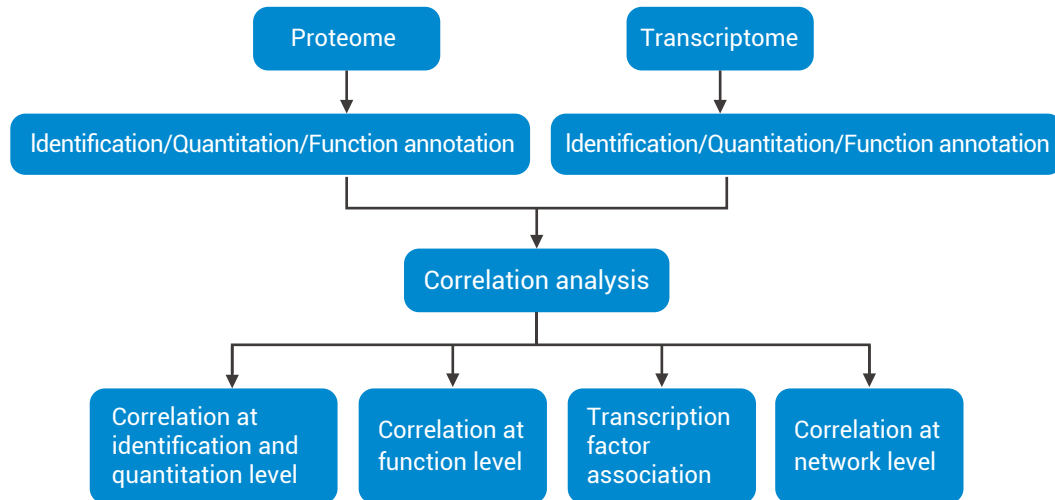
Proteome

Transcriptome

Identification/Quantitation/Function annotation

Identification/Quantitation/Function annotation

Correlation analysis

Correlation at identification and quantitation level

Correlation at function level

Transcription factor association

Correlation at network level